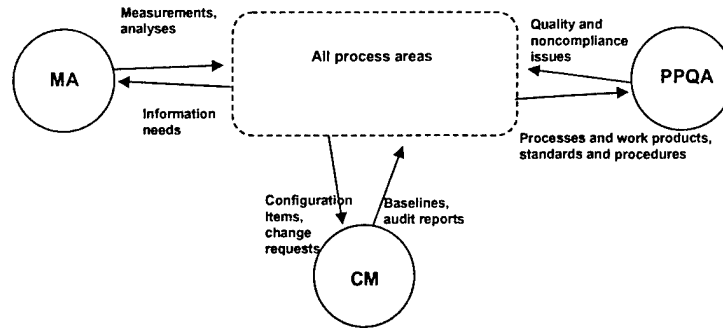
Measurements, analyses

All process areas

Quality and noncompliance issues

MA

PPQA

Information needs

Processes and work products, standards and procedures

Configuration Items, change requests

Baselines, audit reports

CM